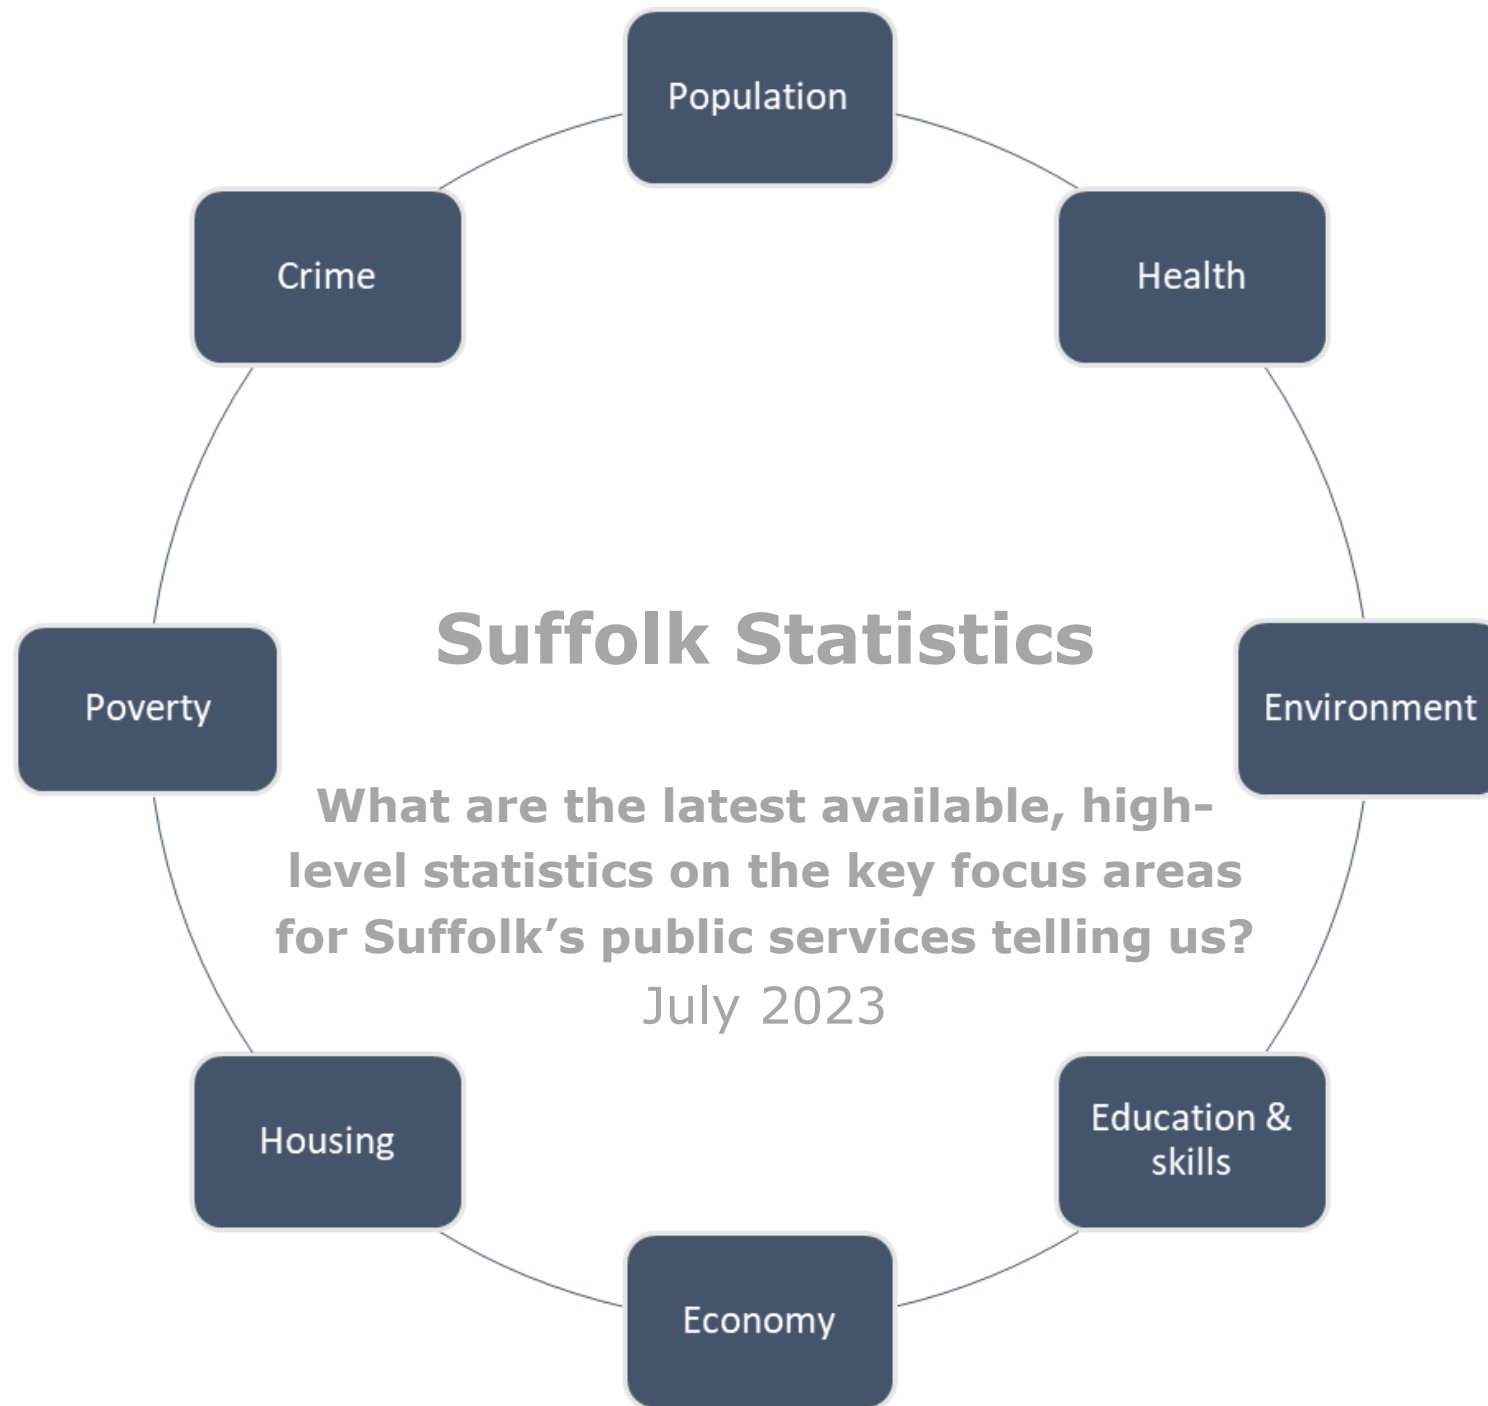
Population

Crime

Health

Suffolk Statistics

Poverty

Environment

What are the latest available, high-level statistics on the key focus areas for Suffolk's public services telling us?
July 2023

Housing

Education & skills

Economy